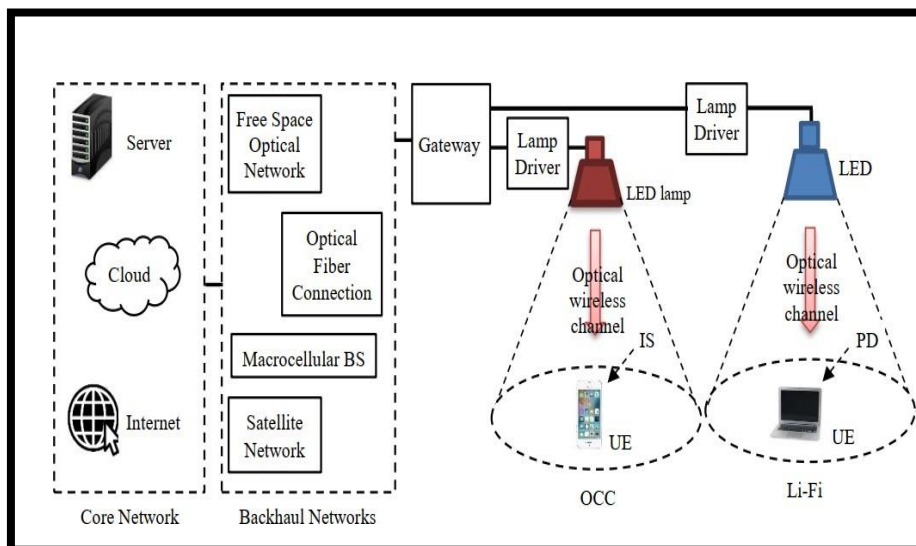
Server

Cloud

Internet

Core Network

Free Space Optical Network

Optical Fiber Connection

Macrocellular BS

Satellite Network

Backhaul Networks

Gateway

Lamp Driver

LED lamp

Optical wireless channel

IS

UE

OCC

Lamp Driver

LED

Optical wireless channel

PD

UE

Li-Fi